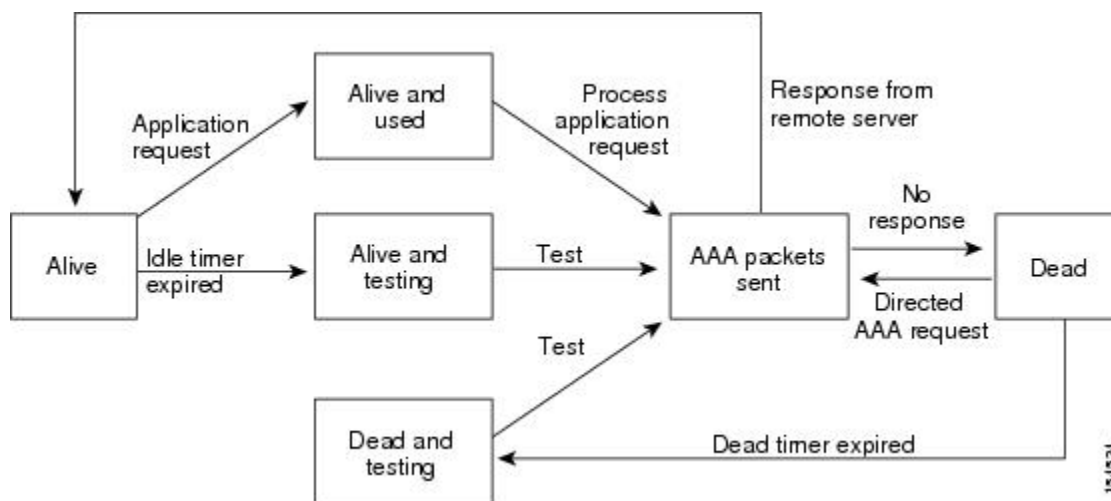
Response from remote server

Application request

Alive and used

Process application request

No response

Alive

Idle timer expired

Alive and testing

Test

AAA packets sent

Dead

Directed AAA request

Test

Dead and testing

Dead timer expired

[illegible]